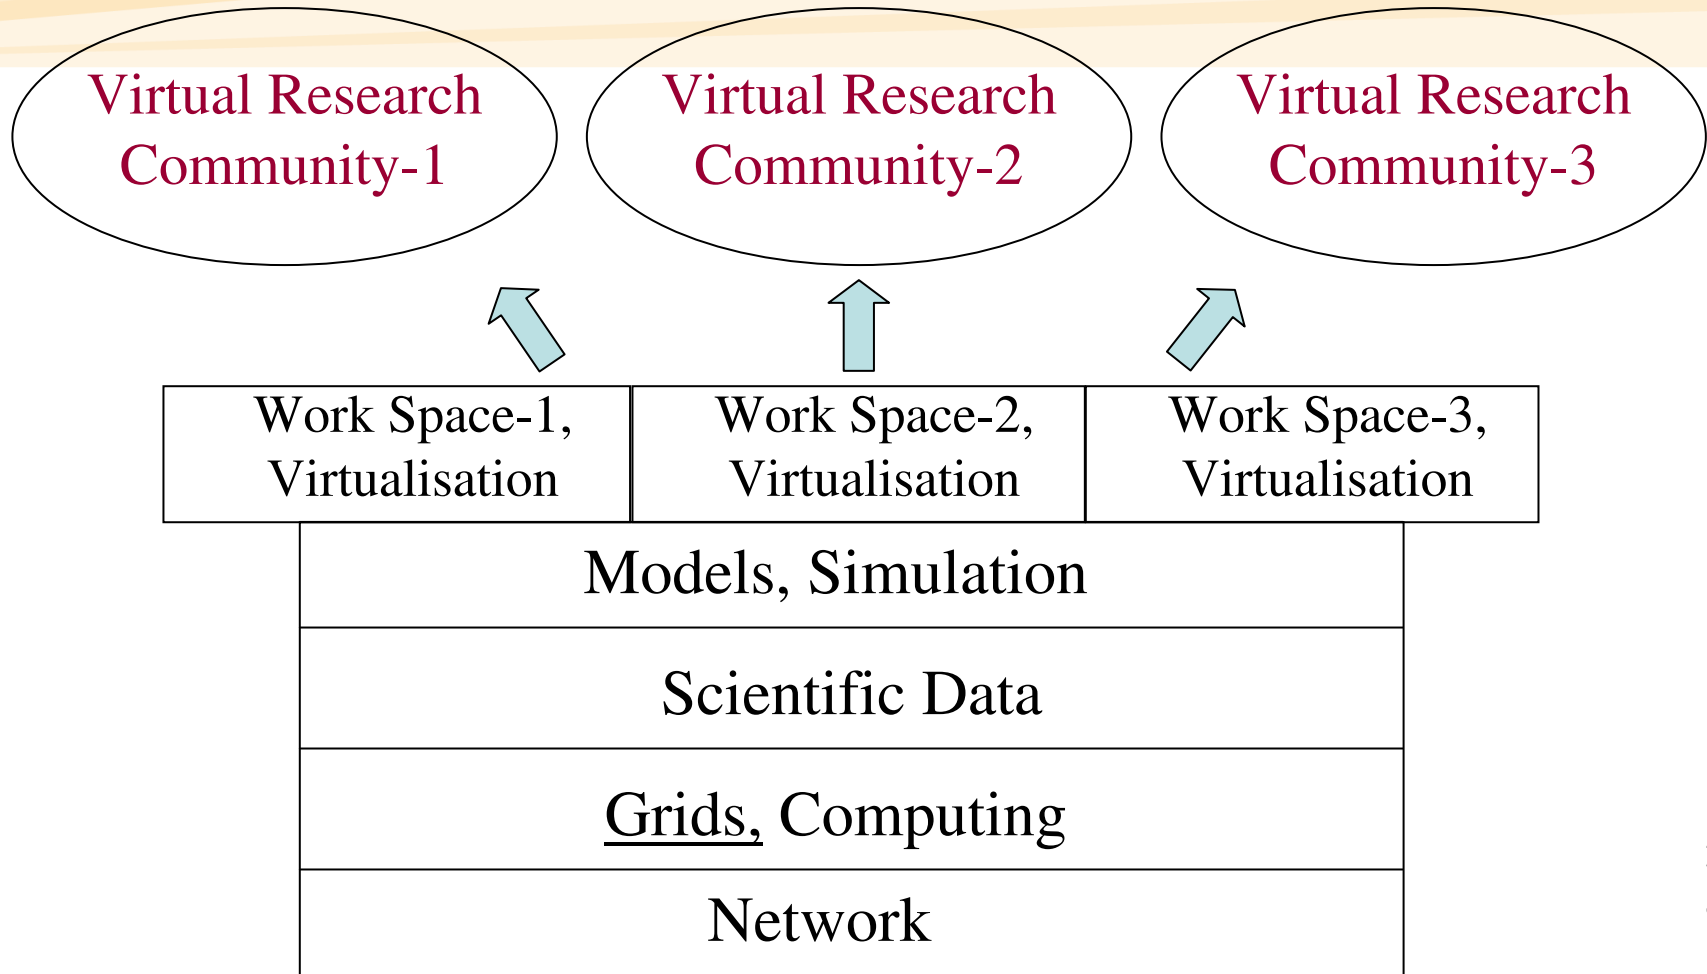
Virtual Research Community-1

Virtual Research Community-2

Virtual Research Community-3

Work Space-1, Virtualisation

Work Space-2, Virtualisation

Work Space-3, Virtualisation

Models, Simulation

Scientific Data

Grids, Computing

Network